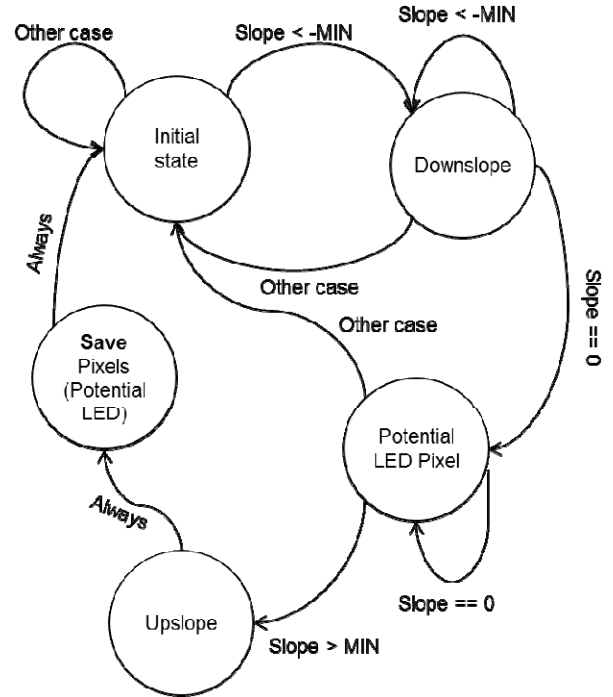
Other case

Slope < -MIN

Slope < -MIN

Initial state

Downslope

Always

Other case

Slope == 0

Other case

Save Pixels (Potential LED)

Potential LED Pixel

Always

Slope == 0

Upslope

Slope > MIN